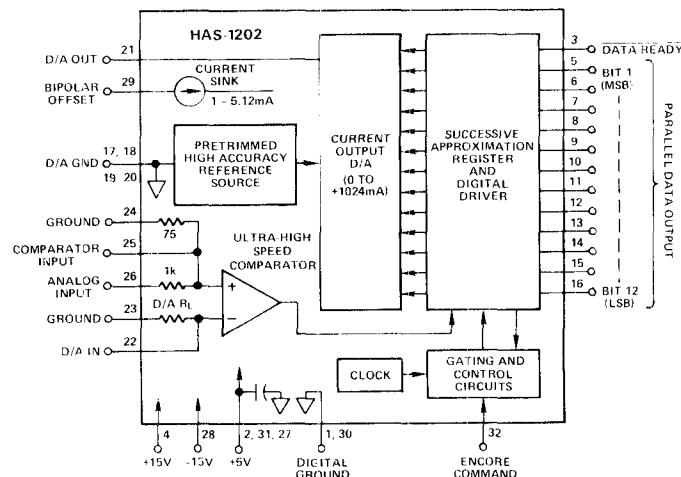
HAS-1202

D/A OUT 21

BIPOLAR OFFSET 29

CURRENT SINK 1 - 5.12mA

D/A GND 17, 18 19 20

PRETRIMMED HIGH ACCURACY REFERENCE SOURCE

CURRENT OUTPUT D/A (0 TO +1024mA)

SUCCESSIVE APPROXIMATION REGISTER AND DIGITAL DRIVER

GROUND 24

75

COMPARATOR INPUT 25

ULTRA-HIGH SPEED COMPARATOR

ANALOG INPUT 26

1k

+

GROUND 23

D/A $R_L$

−

D/A IN 22

CLOCK

GATING AND CONTROL CIRCUITS

3 $\overline{\text{DATA READY}}$

5 BIT 1 (MSB)

6

7

8

9

10

11

12

13

14

15

16 BIT 12 (LSB)

PARALLEL DATA OUTPUT

4 +15V

28 -15V

2, 31, 27 +5V

1, 30 DIGITAL GROUND

32 ENCORE COMMAND